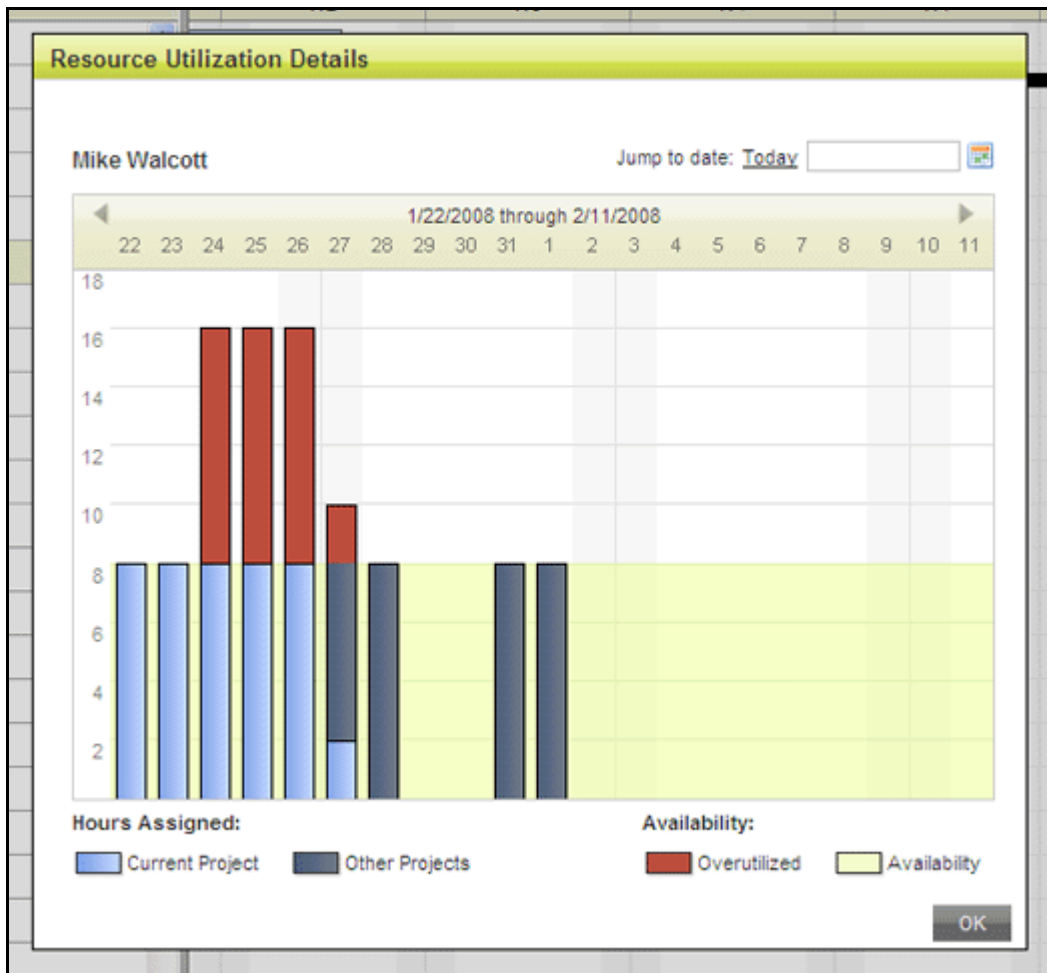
Resource Utilization Details

Mike Walcott

Jump to date: Today

1/22/2008 through 2/11/2008

22 23 24 25 26 27 28 29 30 31 1 2 3 4 5 6 7 8 9 10 11

18
16
14
12
10
8
6
4
2

Hours Assigned:

Current Project
Other Projects

Availability:

Overutilized
Availability

OK